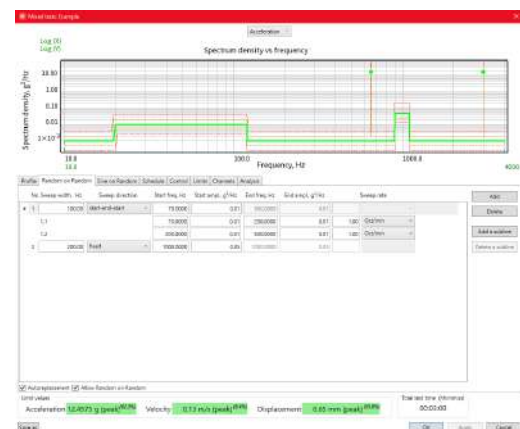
Mixed tests: Example

Acceleration

Log (X)
Log (Y)

Spectrum density vs frequency

Spectrum density, g²/Hz

10.00
1.00
0.10
0.01
$1\times10^{-3}$

10.0
10.0

100.0

Frequency, Hz

1000.0

4000

Profile | Random on Random | Sine on Random | Schedule | Control | Limits | Channels | Analysis

| No | Sweep width, Hz | Sweep direction | Start freq, Hz | Start ampl., g²/Hz | End freq, Hz | End ampl., g²/Hz | Sweep rate |
|---|---|---|---|---|---|---|---|
| 1 | 100.00 | start-end-start | 70.0000 | 0.01 | 300.0000 | 0.01 | |
| 1.1 | | | 70.0000 | 0.01 | 250.0000 | 0.01 | 1.00 Oct/min |
| 1.2 | | | 200.0000 | 0.01 | 300.0000 | 0.01 | 1.00 Oct/min |
| 2 | 100.00 | Fixed | 900.0000 | 0.05 | 900.0000 | 0.05 | |

Add
Delete
Add a subline
Delete a subline

Auto-replacement   Allow Random on Random

Limit values
Acceleration 12.4573 g (peak) 62.3%   Velocity 0.13 m/s (peak) 0.9%   Displacement 0.65 mm (peak) 0.9%

Elapsed time (hh:mm:ss)
00:00:00

Save as   OK   Apply   Cancel